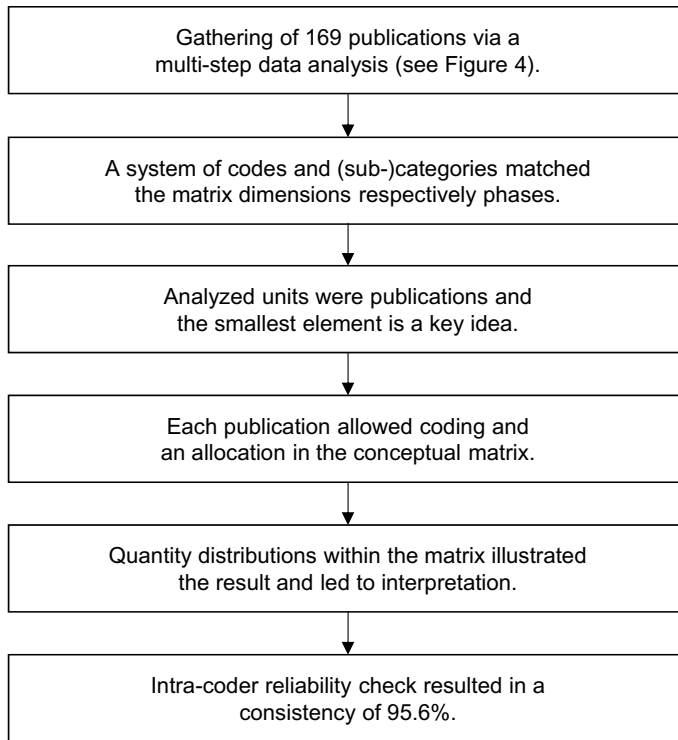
Gathering of 169 publications via a multi-step data analysis (see Figure 4).

A system of codes and (sub-)categories matched the matrix dimensions respectively phases.

Analyzed units were publications and the smallest element is a key idea.

Each publication allowed coding and an allocation in the conceptual matrix.

Quantity distributions within the matrix illustrated the result and led to interpretation.

Intra-coder reliability check resulted in a consistency of 95.6%.